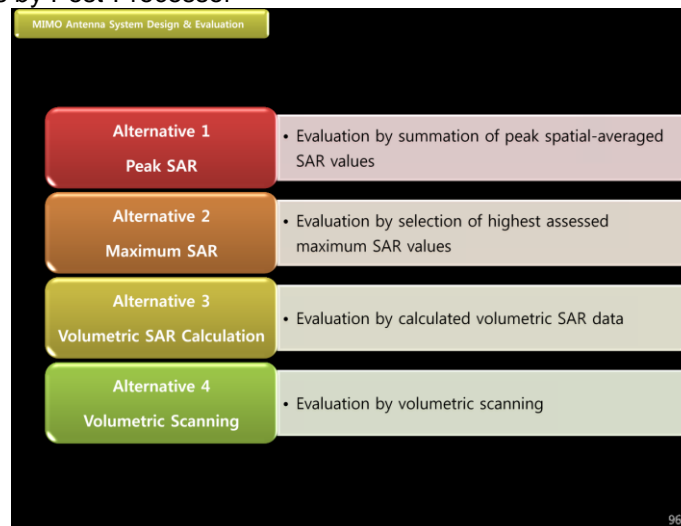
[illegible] by Post-Processor

MIMO Antenna System Design & Evaluation

Alternative 1
Peak SAR

• Evaluation by summation of peak spatial-averaged SAR values

Alternative 2
Maximum SAR

• Evaluation by selection of highest assessed maximum SAR values

Alternative 3
Volumetric SAR Calculation

• Evaluation by calculated volumetric SAR data

Alternative 4
Volumetric Scanning

• Evaluation by volumetric scanning

96